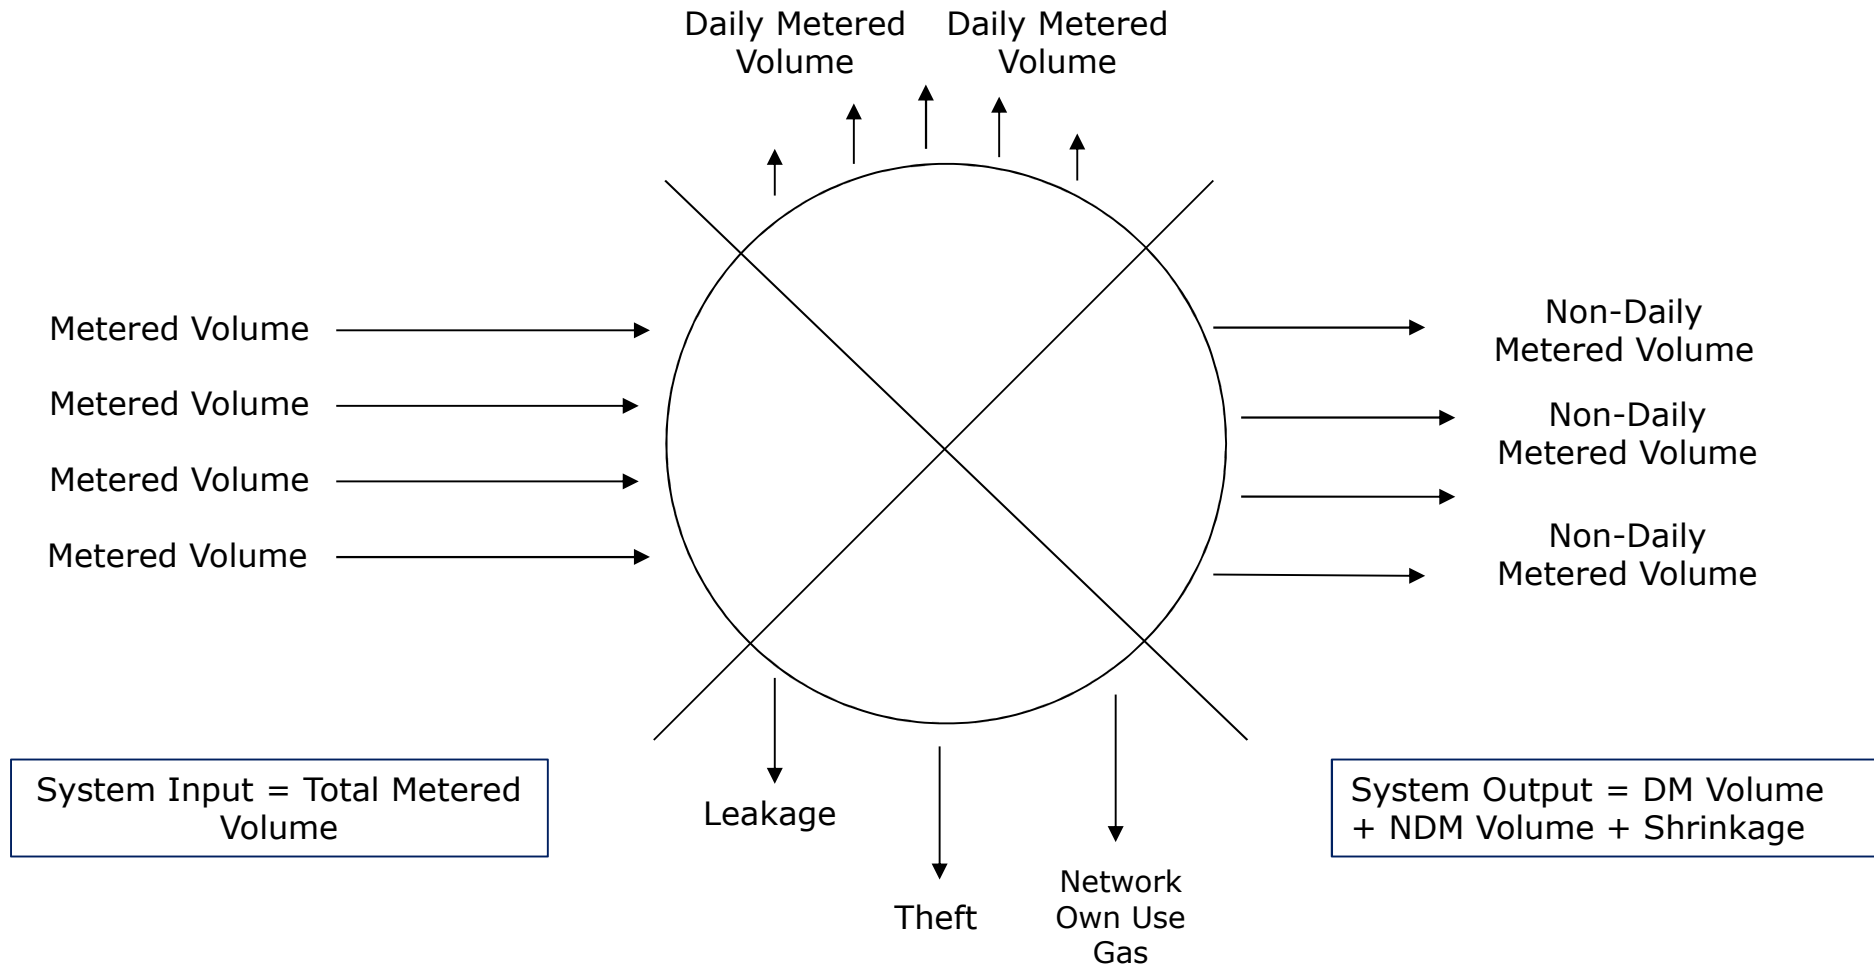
Daily Metered Volume

Daily Metered Volume

Metered Volume

Metered Volume

Metered Volume

Metered Volume

Non-Daily Metered Volume

Non-Daily Metered Volume

Non-Daily Metered Volume

System Input = Total Metered Volume

Leakage

Theft

Network Own Use Gas

System Output = DM Volume + NDM Volume + Shrinkage